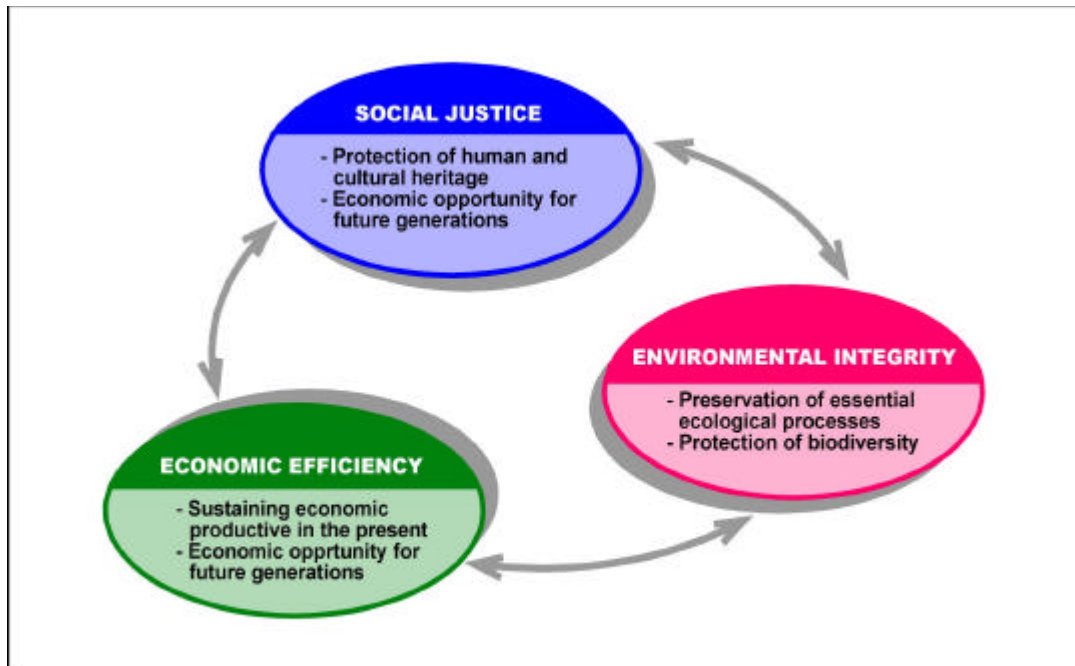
SOCIAL JUSTICE

- Protection of human and cultural heritage
- Economic opportunity for future generations

ENVIRONMENTAL INTEGRITY

- Preservation of essential ecological processes
- Protection of biodiversity

ECONOMIC EFFICIENCY

- Sustaining economic productive in the present
- Economic opprtunity for future generations